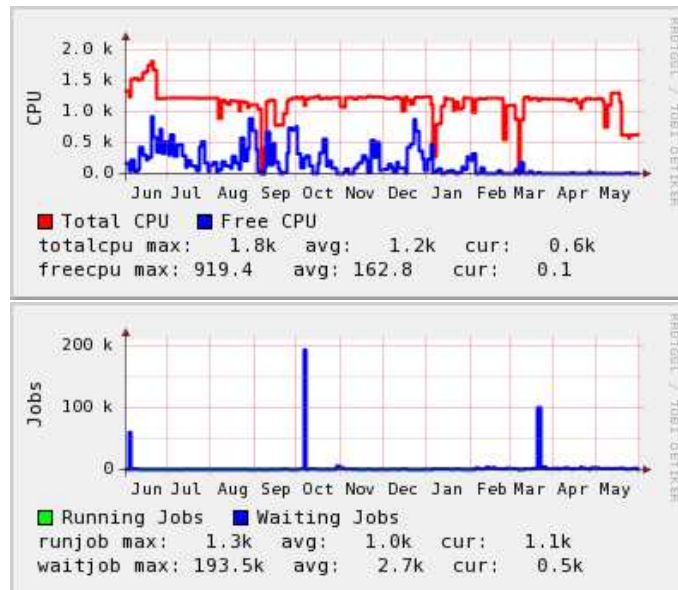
CPU

2.0 k
1.5 k
1.0 k
0.5 k
0.0

Jun Jul Aug Sep Oct Nov Dec Jan Feb Mar Apr May

RRDTOOL / TOBI OETIKER

Total CPU Free CPU
totalcpu max: 1.8k avg: 1.2k cur: 0.6k
freecpu max: 919.4 avg: 162.8 cur: 0.1

Jobs

200 k
100 k
0

Jun Jul Aug Sep Oct Nov Dec Jan Feb Mar Apr May

RRDTOOL / TOBI OETIKER

Running Jobs Waiting Jobs
runjob max: 1.3k avg: 1.0k cur: 1.1k
waitjob max: 193.5k avg: 2.7k cur: 0.5k